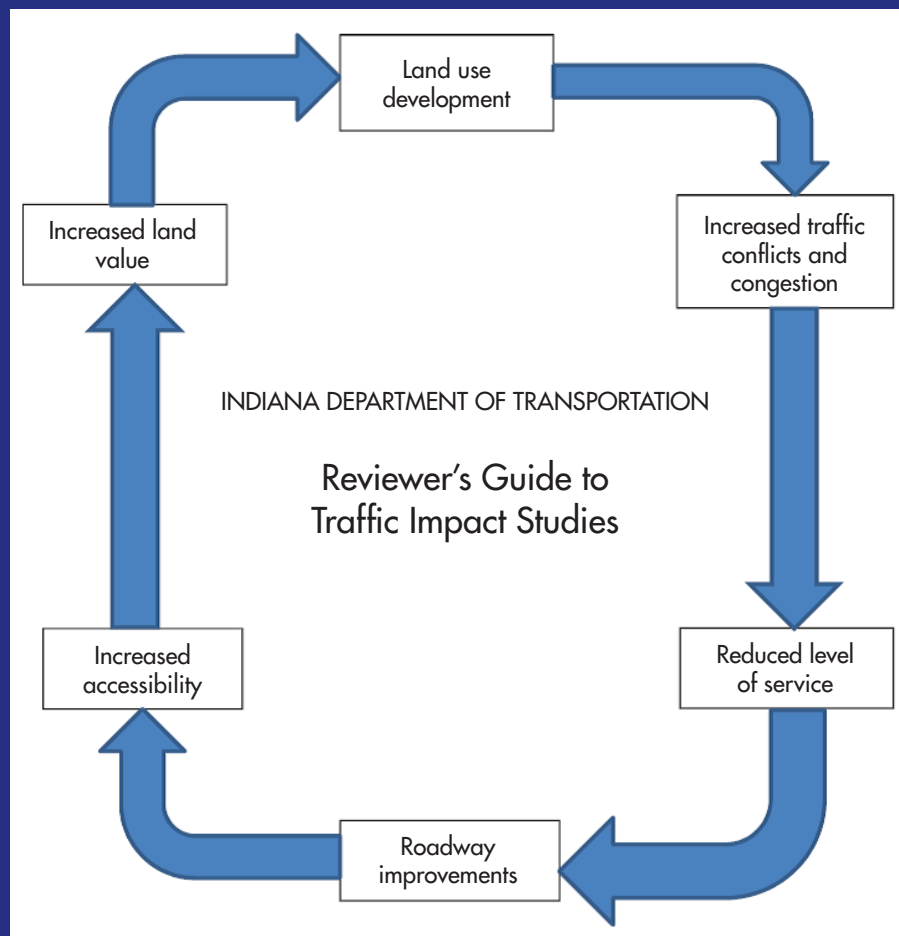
Land use development

Increased traffic conflicts and congestion

Reduced level of service

Roadway improvements

Increased accessibility

Increased land value

INDIANA DEPARTMENT OF TRANSPORTATION

Reviewer's Guide to Traffic Impact Studies